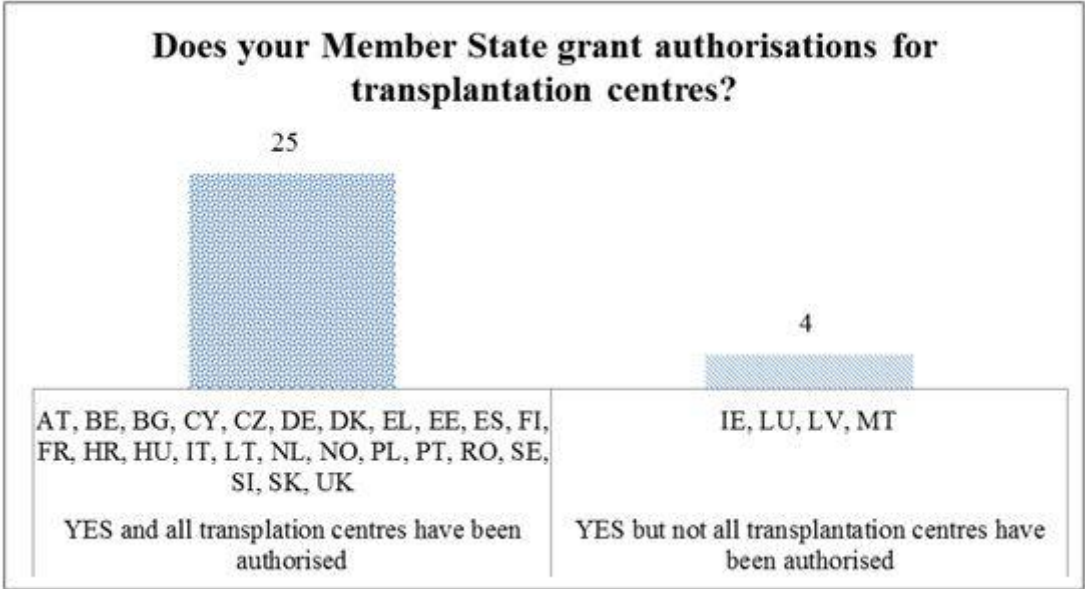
Does your Member State grant authorisations for transplantation centres?

25

4

AT, BE, BG, CY, CZ, DE, DK, EL, EE, ES, FI, FR, HR, HU, IT, LT, NL, NO, PL, PT, RO, SE, SI, SK, UK

YES and all transplation centres have been authorised

IE, LU, LV, MT

YES but not all transplantation centres have been authorised